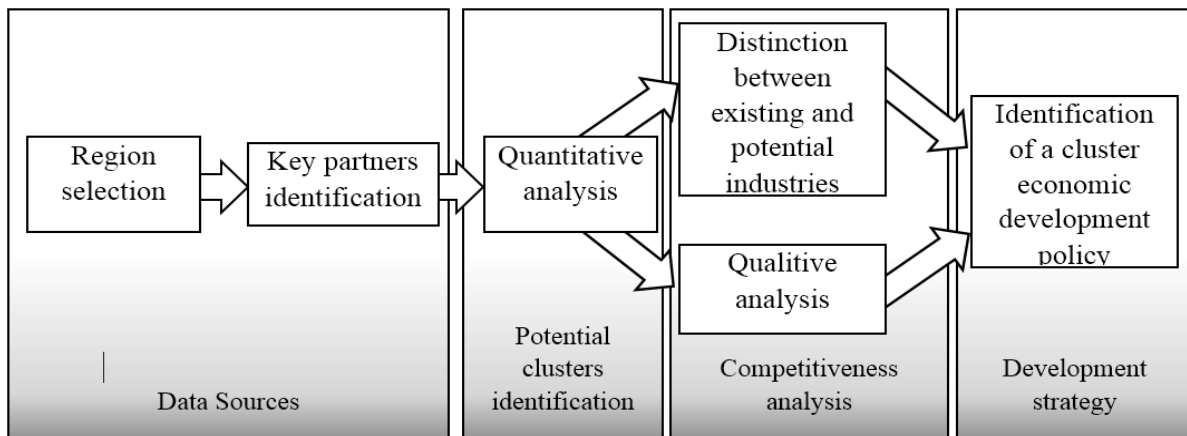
Region selection

Key partners identification

Data Sources

Quantitative analysis

Potential clusters identification

Distinction between existing and potential industries

Qualitive analysis

Competitiveness analysis

Identification of a cluster economic development policy

Development strategy